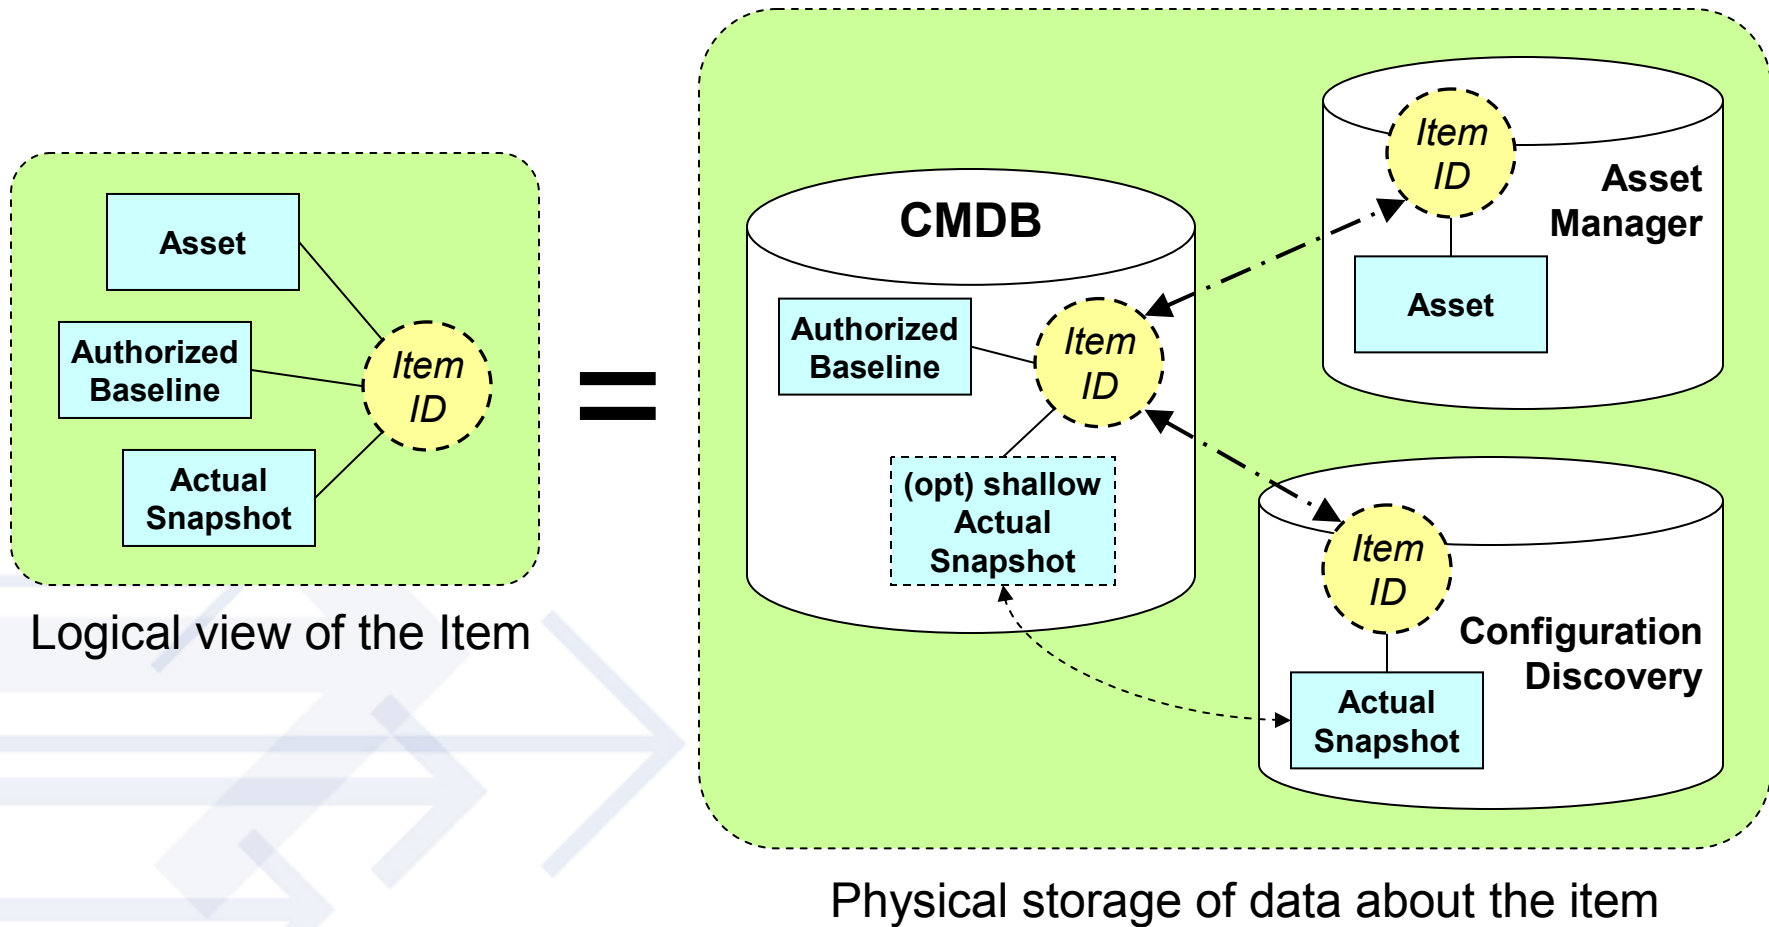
Asset

Authorized Baseline

Item ID

Actual Snapshot

Logical view of the Item

=

CMDB

Authorized Baseline

Item ID

(opt) shallow Actual Snapshot

Item ID

Asset Manager

Asset

Item ID

Configuration Discovery

Actual Snapshot

Physical storage of data about the item